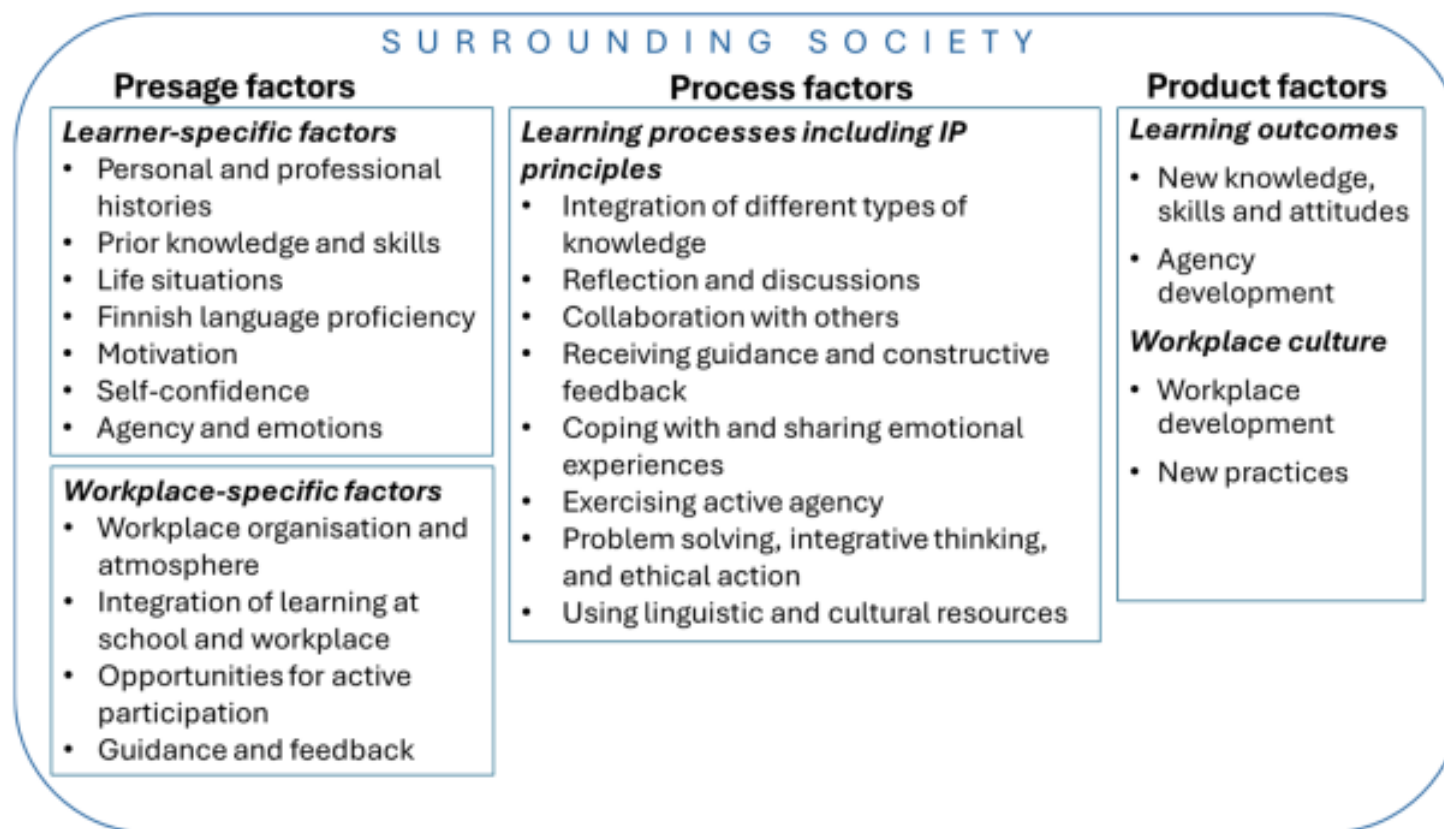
SURROUNDING SOCIETY

Presage factors

Learner-specific factors
- Personal and professional histories
- Prior knowledge and skills
- Life situations
- Finnish language proficiency
- Motivation
- Self-confidence
- Agency and emotions

Workplace-specific factors
- Workplace organisation and atmosphere
- Integration of learning at school and workplace
- Opportunities for active participation
- Guidance and feedback

Process factors

Learning processes including IP principles
- Integration of different types of knowledge
- Reflection and discussions
- Collaboration with others
- Receiving guidance and constructive feedback
- Coping with and sharing emotional experiences
- Exercising active agency
- Problem solving, integrative thinking, and ethical action
- Using linguistic and cultural resources

Product factors

Learning outcomes
- New knowledge, skills and attitudes
- Agency development

Workplace culture
- Workplace development
- New practices